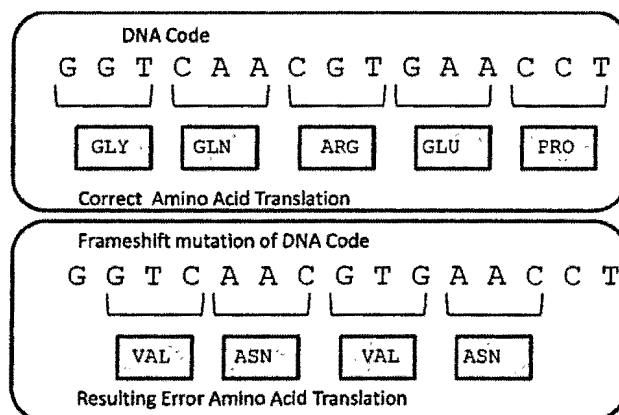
DNA Code

G G T C A A C G T G A A C C T

GLY GLN ARG GLU PRO

Correct Amino Acid Translation

Frameshift mutation of DNA Code

G G T C A A C G T G A A C C T

VAL ASN VAL ASN

Resulting Error Amino Acid Translation